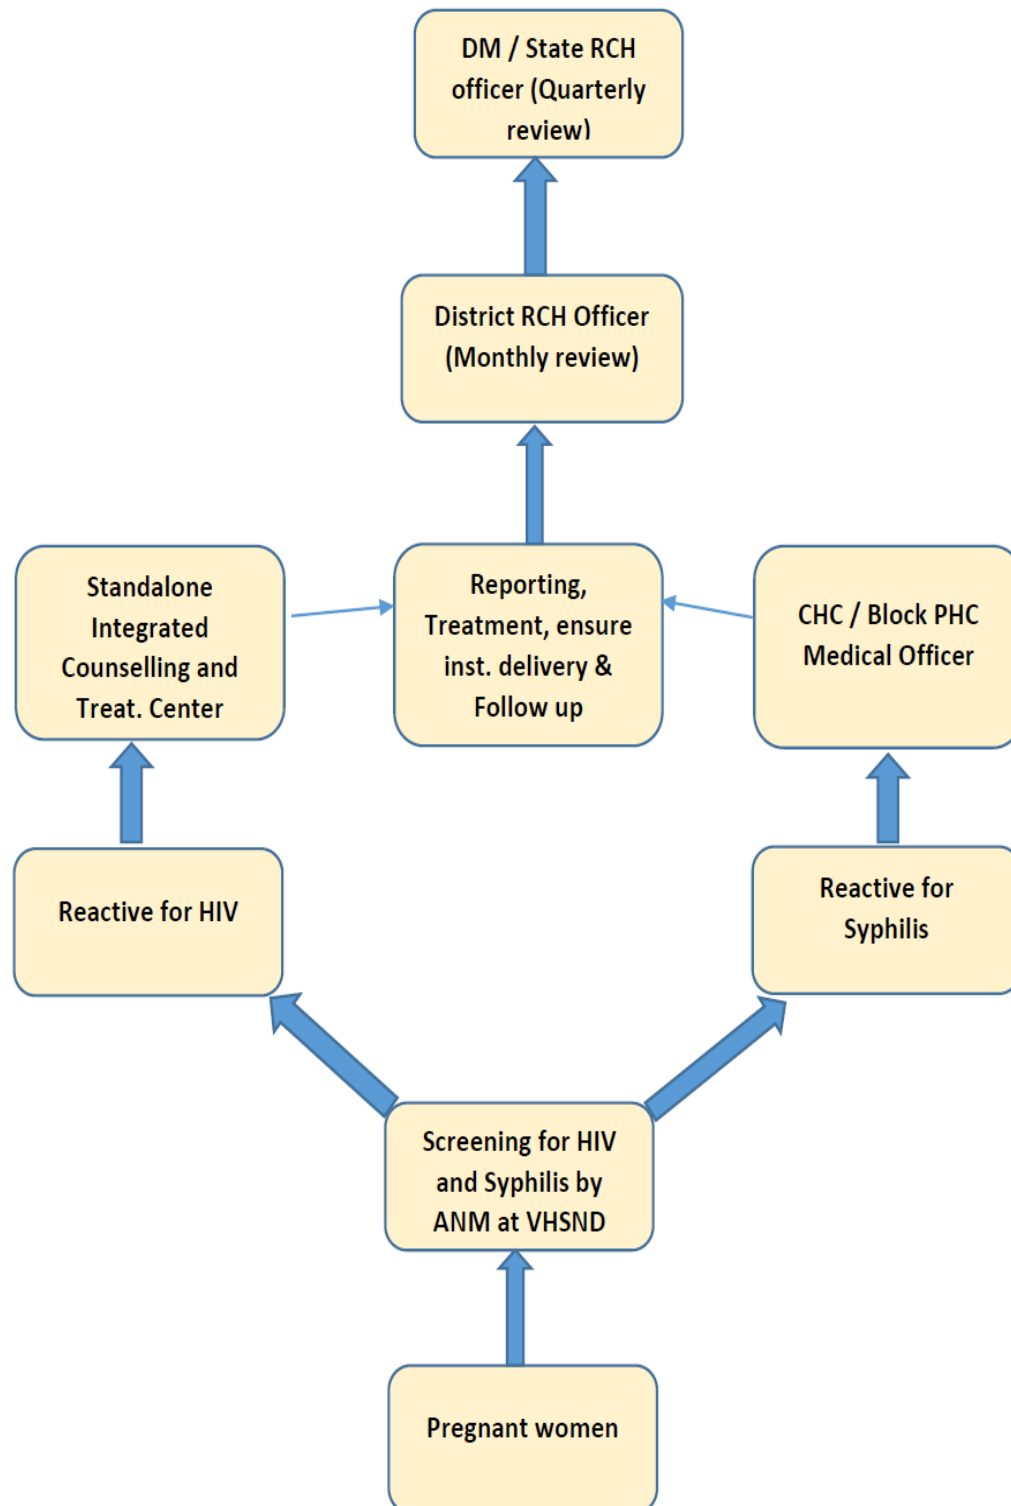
DM / State RCH officer (Quarterly review)

District RCH Officer (Monthly review)

Standalone Integrated Counselling and Treat. Center

Reporting, Treatment, ensure inst. delivery & Follow up

CHC / Block PHC Medical Officer

Reactive for HIV

Reactive for Syphilis

Screening for HIV and Syphilis by ANM at VHSND

Pregnant women